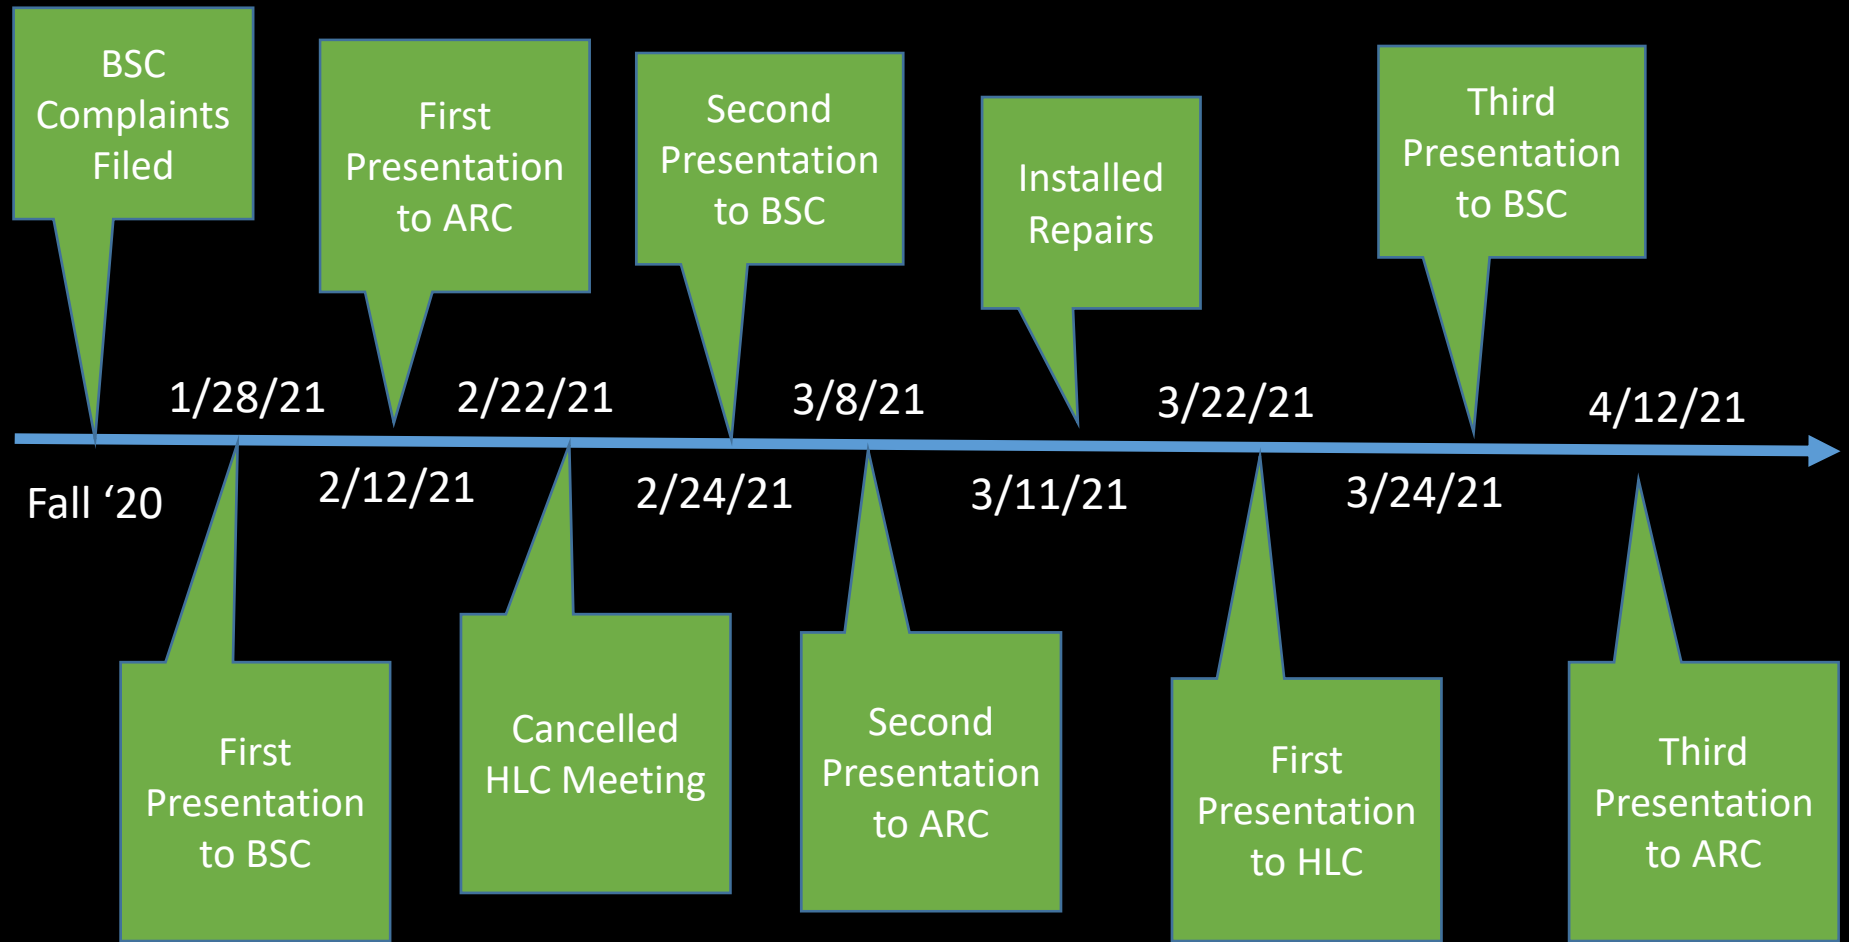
BSC Complaints Filed

Fall ‘20

1/28/21

First Presentation to BSC

First Presentation to ARC

2/12/21

2/22/21

Cancelled HLC Meeting

Second Presentation to BSC

2/24/21

3/8/21

Second Presentation to ARC

Installed Repairs

3/11/21

3/22/21

First Presentation to HLC

Third Presentation to BSC

3/24/21

4/12/21

Third Presentation to ARC